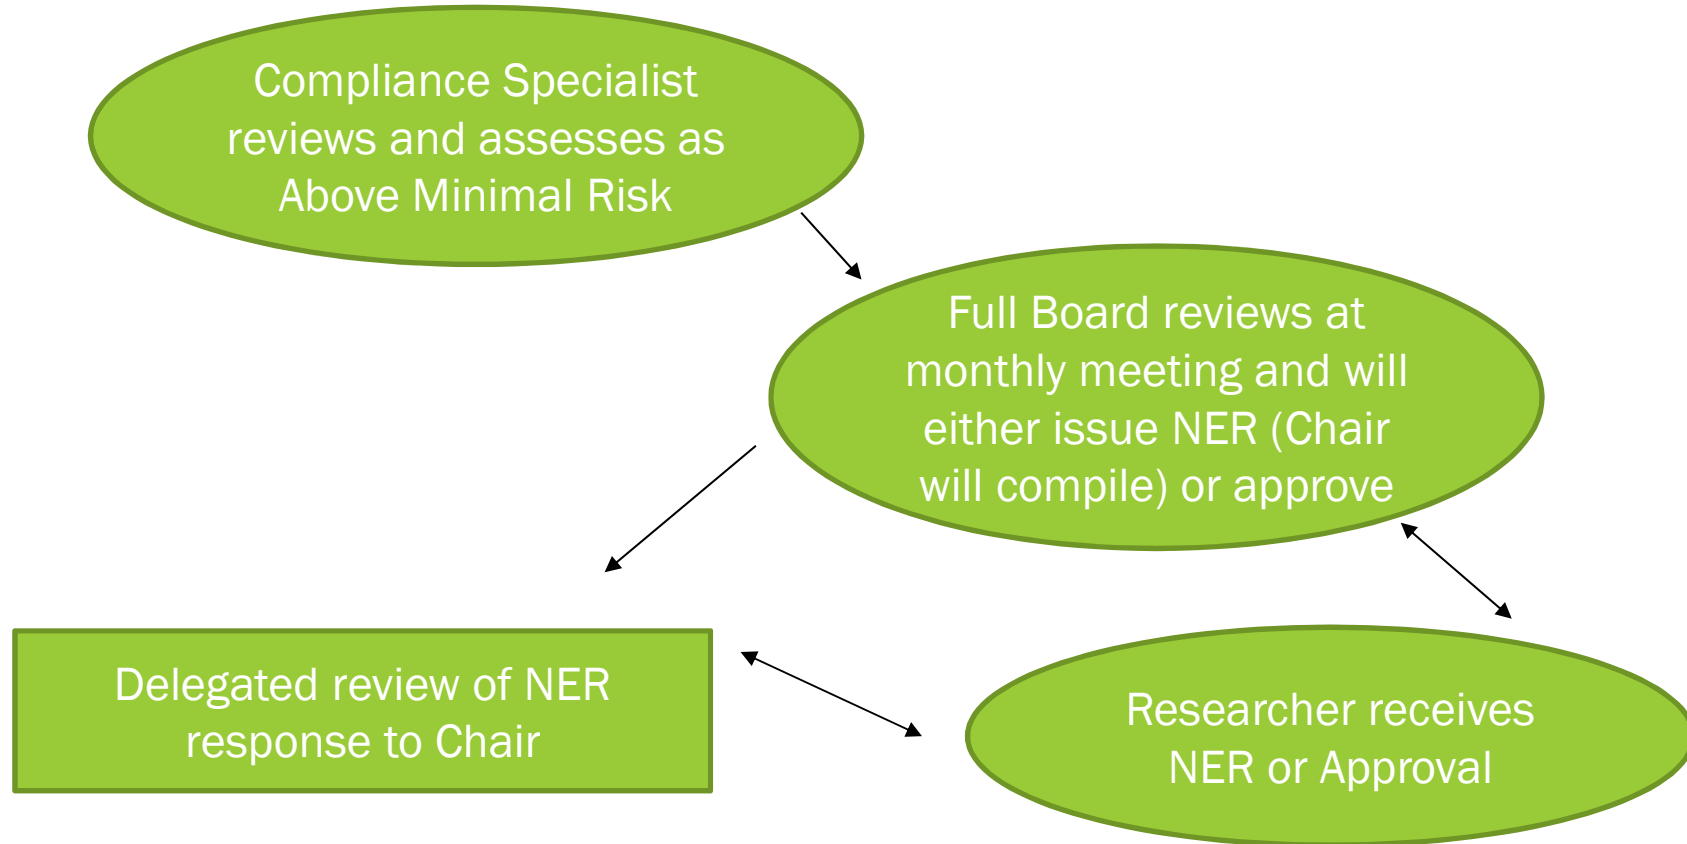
Compliance Specialist reviews and assesses as Above Minimal Risk

Full Board reviews at monthly meeting and will either issue NER (Chair will compile) or approve

Delegated review of NER response to Chair

Researcher receives NER or Approval